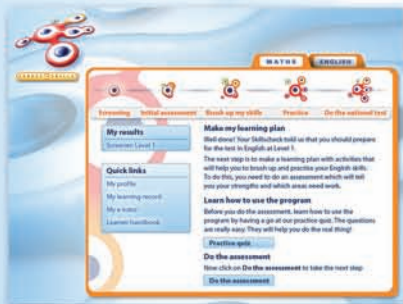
MATHS
ENGLISH

Screening
Initial assessment
Brush up my skills
Practice
Do the national test

My results
Screener: Level 1

Quick links
My profile
My learning record
My e-tutor
Learner handbook

Make my learning plan
Well done! Your Skillscheck told us that you should prepare for the test in English at Level 1.

The next step is to make a learning plan with activities that will help you to brush up and practise your English skills. To do this, you need to do an assessment which will tell you your strengths and which areas need work.

Learn how to use the program
Before you do the assessment, learn how to use the program by having a go at our practice quiz. The questions are really easy. They will help you do the real thing!

Practice quiz

Do the assessment
Now click on Do the assessment to take the next step.

Do the assessment